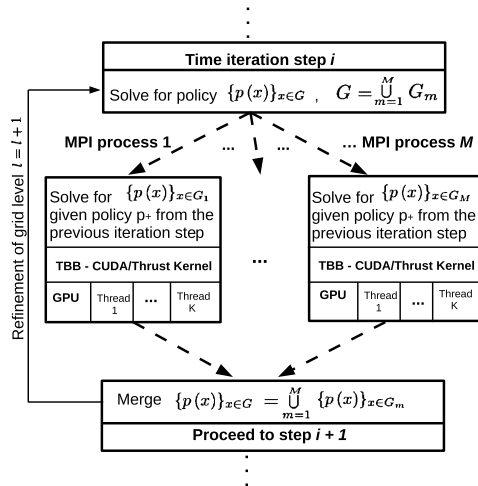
Time iteration step *i*

Solve for policy $\{p(x)\}_{x \in G}$ , $G = \bigcup_{m=1}^{M} G_m$

MPI process 1

...

...

... MPI process *M*

Solve for $\{p(x)\}_{x \in G_1}$ given policy p+ from the previous iteration step

TBB - CUDA/Thrust Kernel

| GPU | Thread 1 | ... | Thread K |
|---|---|---|---|

...

Solve for $\{p(x)\}_{x \in G_M}$ given policy p+ from the previous iteration step

TBB - CUDA/Thrust Kernel

| GPU | Thread 1 | ... | Thread K |
|---|---|---|---|

Refinement of grid level $l = l + 1$

Merge $\{p(x)\}_{x \in G} = \bigcup_{m=1}^{M} \{p(x)\}_{x \in G_m}$

Proceed to step *i + 1*